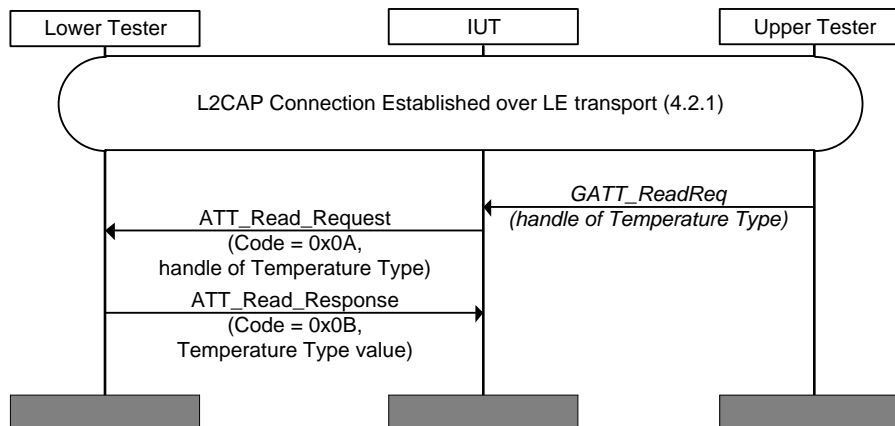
Lower Tester

IUT

Upper Tester

L2CAP Connection Established over LE transport (4.2.1)

GATT_ReadReq
(handle of Temperature Type)

ATT_Read_Request
(Code = 0x0A,
handle of Temperature Type)

ATT_Read_Response
(Code = 0x0B,
Temperature Type value)